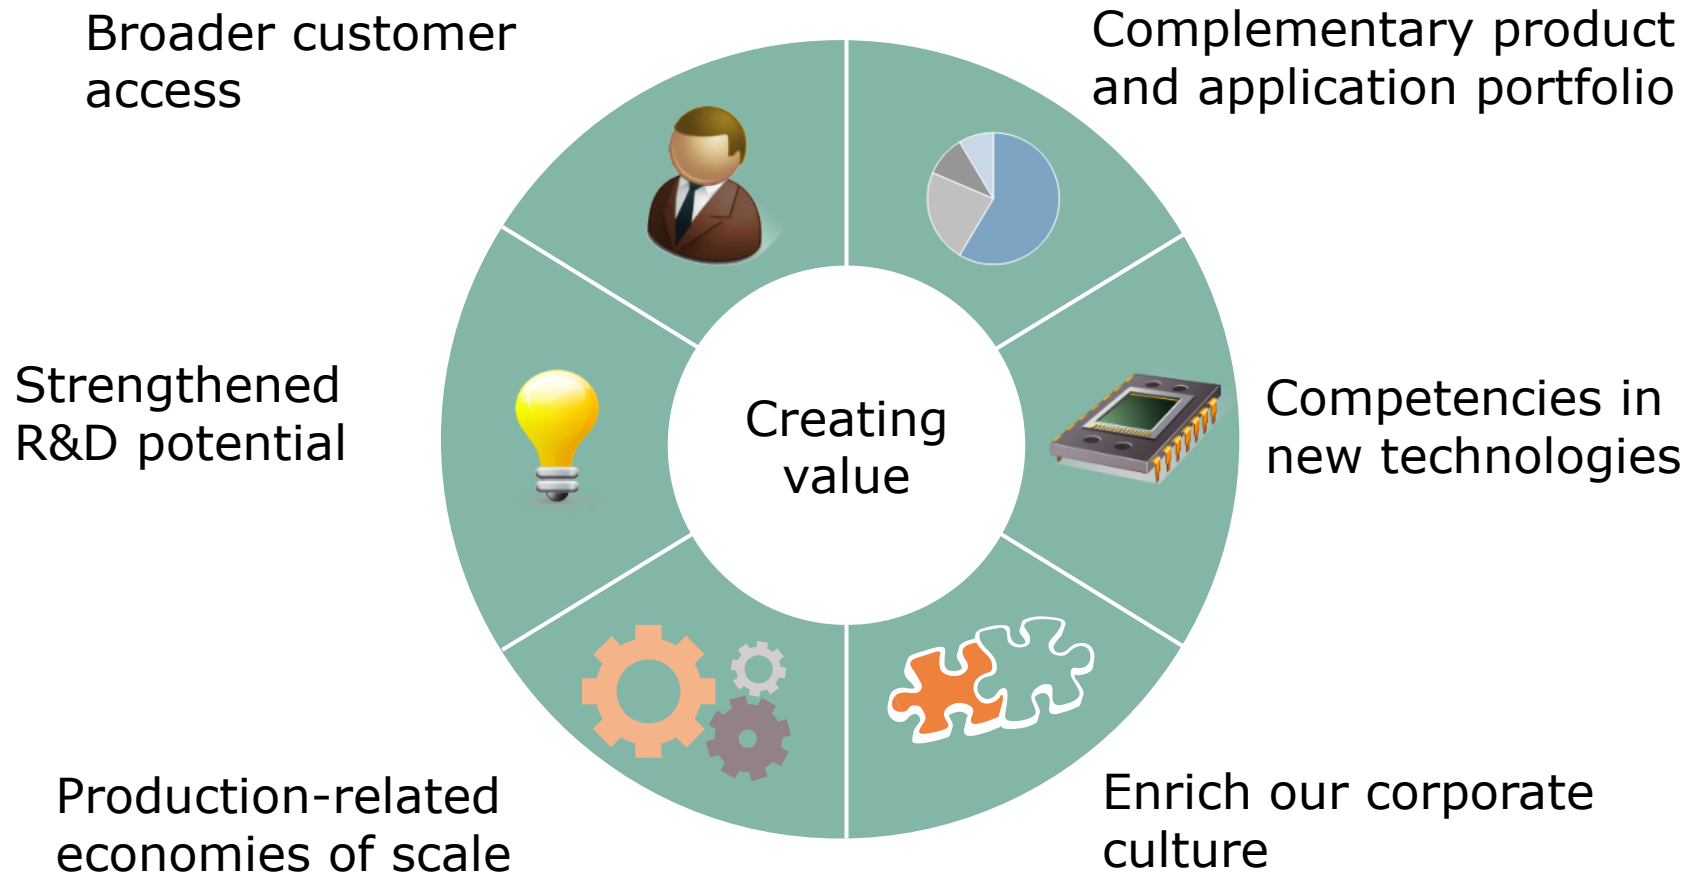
Broader customer access

Complementary product and application portfolio

Strengthened R&D potential

Creating value

Competencies in new technologies

Production-related economies of scale

Enrich our corporate culture